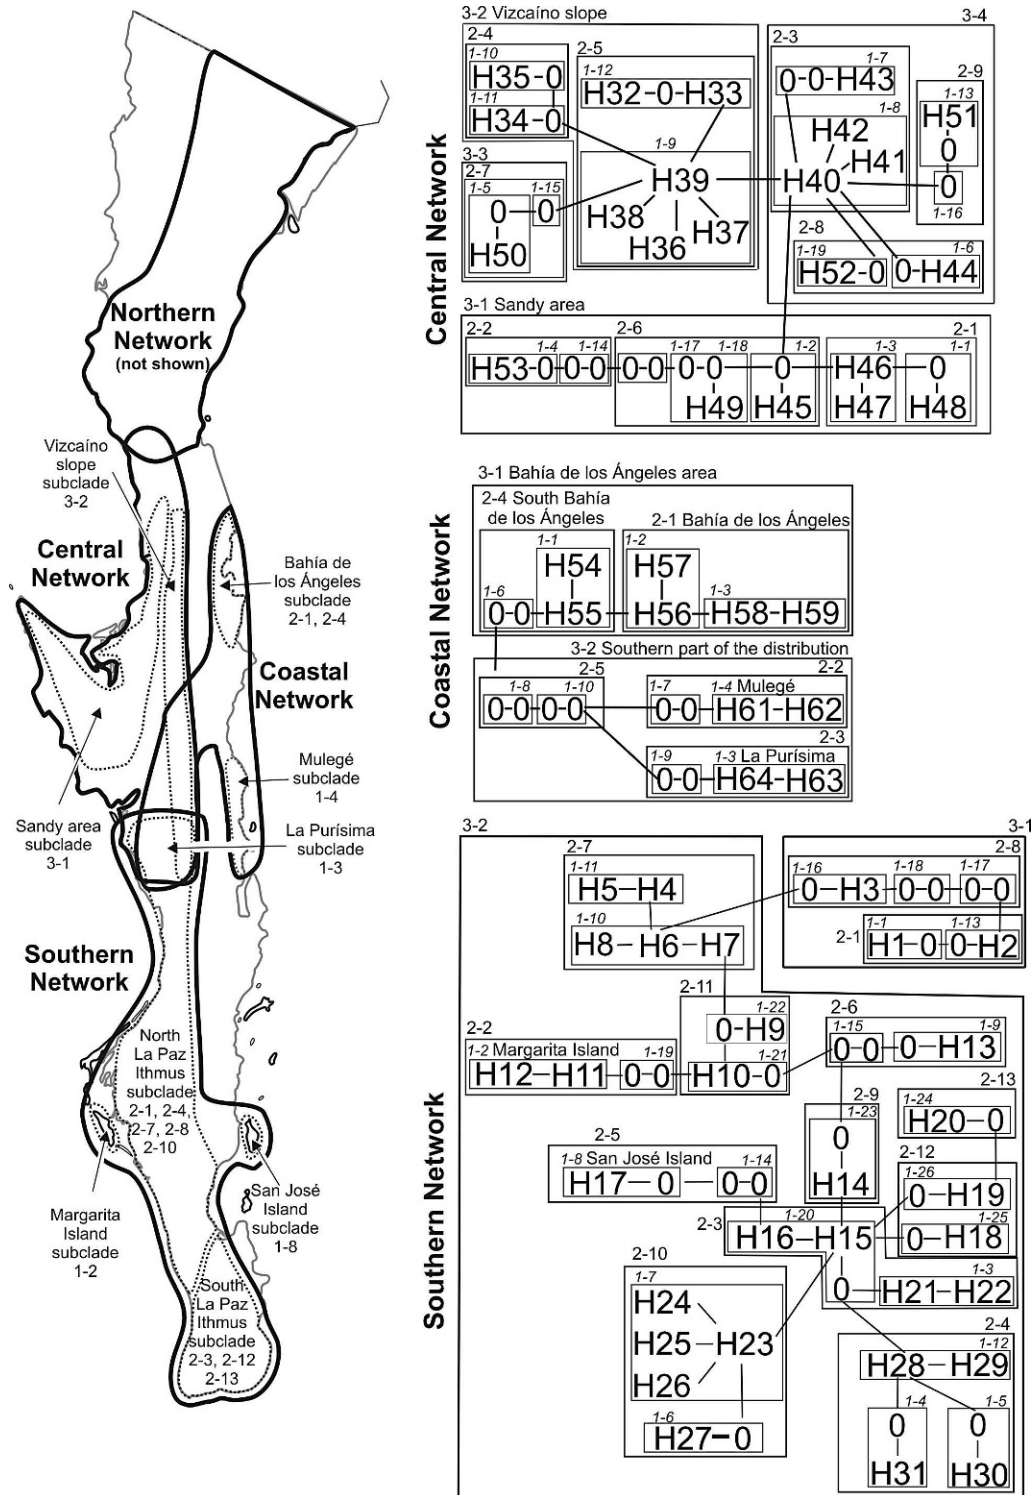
Northern Network (not shown)

Vizcaíno slope subclade 3-2

Central Network

Bahía de los Ángeles subclade 2-1, 2-4

Coastal Network

Mulegé subclade 1-4

Sandy area subclade 3-1

La Purísima subclade 1-3

Southern Network

North La Paz Ithmus subclade 2-1, 2-4, 2-7, 2-8 2-10

Margarita Island subclade 1-2

San José Island subclade 1-8

South La Paz Ithmus subclade 2-3, 2-12 2-13

Central Network

3-2 Vizcaíno slope
3-4
2-4
1-10
H35-0
1-11
H34-0
2-5
1-12
H32-0-H33
2-3
1-7
0-0-H43
1-8
H42
H41
2-9
1-13
H51
0
0
1-16
3-3
2-7
1-5
1-15
0-0
H50
1-9
H39
H38
H36
H37
H40
2-8
1-19
H52-0
1-6
0-H44
3-1 Sandy area
2-2
1-4
1-14
H53-0 0-0
2-6
1-17
1-18
0-0 0-0
H49
1-2
0
H45
2-1
1-3
H46
H47
1-1
0
H48

Coastal Network

3-1 Bahía de los Ángeles area
2-4 South Bahía de los Ángeles
1-1
H54
1-6
0-0
H55
2-1 Bahía de los Ángeles
1-2
H57
H56
1-3
H58-H59
3-2 Southern part of the distribution
2-5
1-8
0-0
1-10
0-0
2-2
1-7
0-0
1-4 Mulegé
H61-H62
2-3
1-9
0-0
1-3 La Purísima
H64-H63

Southern Network

3-2
3-1
2-7
1-11
H5-H4
1-10
H8-H6-H7
2-8
1-16
0-H3
1-18
0-0
1-17
0-0
2-1
1-1
H1-0
1-13
0-H2
2-11
1-22
0-H9
1-21
H10-0
2-2
1-2 Margarita Island
H12-H11
1-19
0-0
2-6
1-15
0-0
1-9
0-H13
2-9
1-23
0
H14
2-13
1-24
H20-0
2-5
1-8 San José Island
H17-0
1-14
0-0
2-12
1-26
0-H19
1-25
0-H18
2-3
1-20
H16-H15
0
1-3
H21-H22
2-10
1-7
H24
H25-H23
H26
1-6
H27-0
2-4
1-12
H28-H29
1-4
0
H31
1-5
0
H30